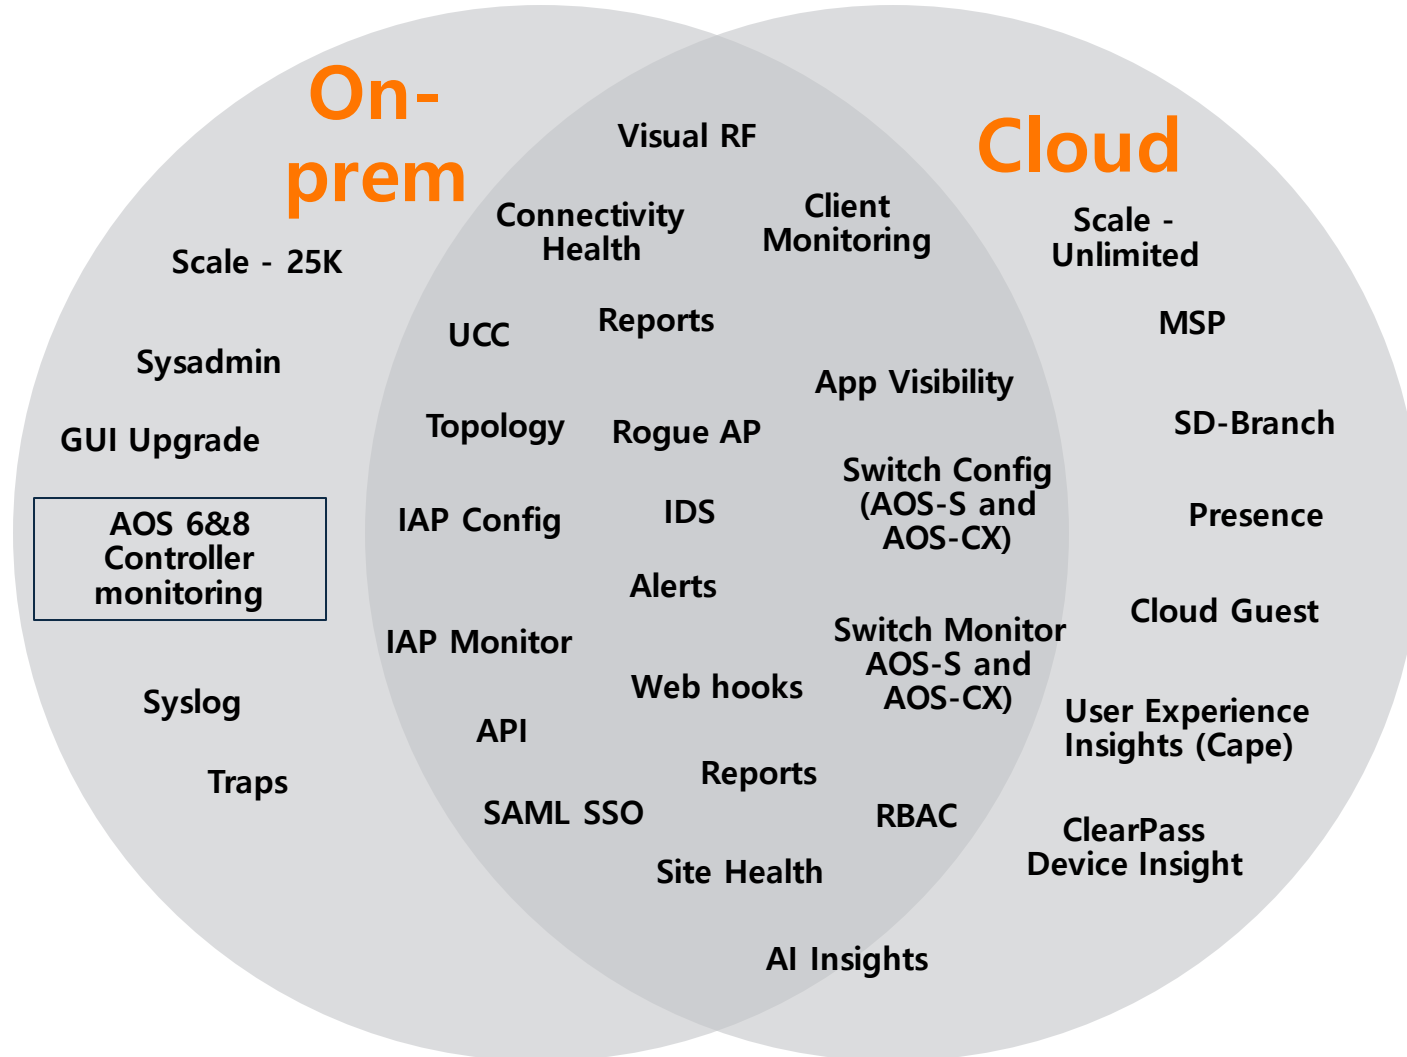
On-prem

Scale - 25K

Sysadmin

GUI Upgrade

AOS 6&8 Controller monitoring

Syslog

Traps

Visual RF

Connectivity Health

Client Monitoring

UCC

Reports

App Visibility

Topology

Rogue AP

Switch Config (AOS-S and AOS-CX)

IAP Config

IDS

Alerts

IAP Monitor

Switch Monitor AOS-S and AOS-CX)

Web hooks

API

Reports

SAML SSO

RBAC

Site Health

AI Insights

Cloud

Scale - Unlimited

MSP

SD-Branch

Presence

Cloud Guest

User Experience Insights (Cape)

ClearPass Device Insight